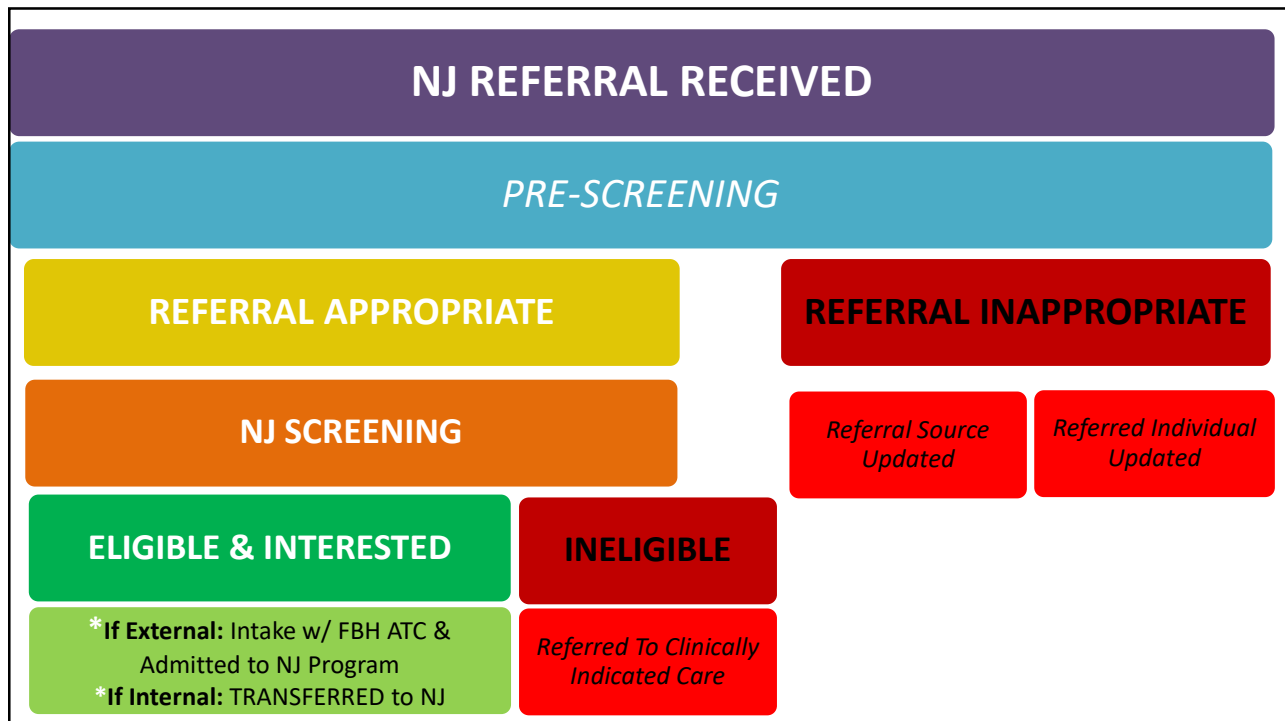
NJ REFERRAL RECEIVED

PRE-SCREENING

REFERRAL APPROPRIATE

REFERRAL INAPPROPRIATE

NJ SCREENING

Referral Source Updated

Referred Individual Updated

ELIGIBLE & INTERESTED

INELIGIBLE

*If External: Intake w/ FBH ATC & Admitted to NJ Program
*If Internal: TRANSFERRED to NJ

Referred To Clinically Indicated Care